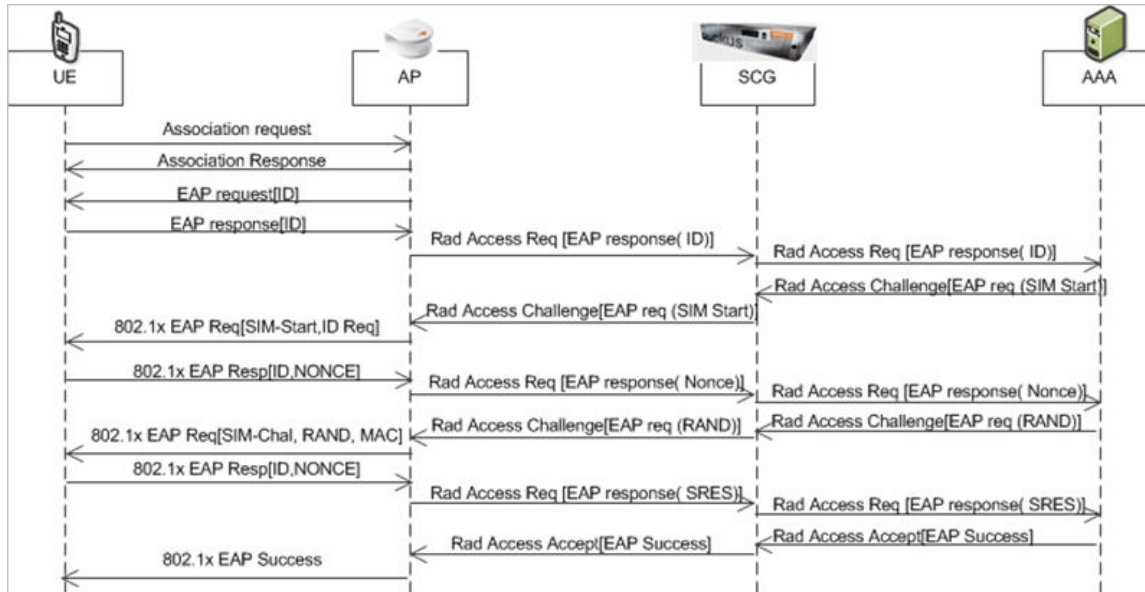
UE

AP

SCG

AAA

ruckus

Association request

Association Response

EAP request[ID]

EAP response[ID]

Rad Access Req [EAP response( ID)]

Rad Access Req [EAP response( ID)]

Rad Access Challenge[EAP req (SIM Start)]

Rad Access Challenge[EAP req (SIM Start)]

802.1x EAP Req[SIM-Start,ID Req]

802.1x EAP Resp[ID,NONCE]

Rad Access Req [EAP response( Nonce)]

Rad Access Req [EAP response( Nonce)]

Rad Access Challenge[EAP req (RAND)]

Rad Access Challenge[EAP req (RAND)]

802.1x EAP Req[SIM-Chal, RAND, MAC]

802.1x EAP Resp[ID,NONCE]

Rad Access Req [EAP response( SRES)]

Rad Access Req [EAP response( SRES)]

Rad Access Accept[EAP Success]

Rad Access Accept[EAP Success]

802.1x EAP Success